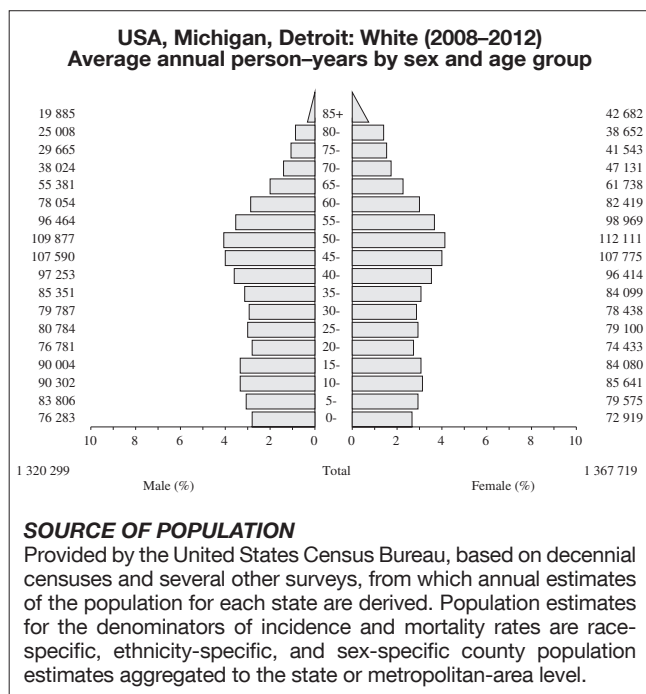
USA, Michigan, Detroit: White (2008–2012)
Average annual person–years by sex and age group

| | | |
|---|---|---|
| 19 885 | 85+ | 42 682 |
| 25 008 | 80- | 38 652 |
| 29 665 | 75- | 41 543 |
| 38 024 | 70- | 47 131 |
| 55 381 | 65- | 61 738 |
| 78 054 | 60- | 82 419 |
| 96 464 | 55- | 98 969 |
| 109 877 | 50- | 112 111 |
| 107 590 | 45- | 107 775 |
| 97 253 | 40- | 96 414 |
| 85 351 | 35- | 84 099 |
| 79 787 | 30- | 78 438 |
| 80 784 | 25- | 79 100 |
| 76 781 | 20- | 74 433 |
| 90 004 | 15- | 84 080 |
| 90 302 | 10- | 85 641 |
| 83 806 | 5- | 79 575 |
| 76 283 | 0- | 72 919 |

10 8 6 4 2 0 0 2 4 6 8 10

1 320 299 Total 1 367 719
Male (%) Female (%)

SOURCE OF POPULATION
Provided by the United States Census Bureau, based on decennial censuses and several other surveys, from which annual estimates of the population for each state are derived. Population estimates for the denominators of incidence and mortality rates are race-specific, ethnicity-specific, and sex-specific county population estimates aggregated to the state or metropolitan-area level.